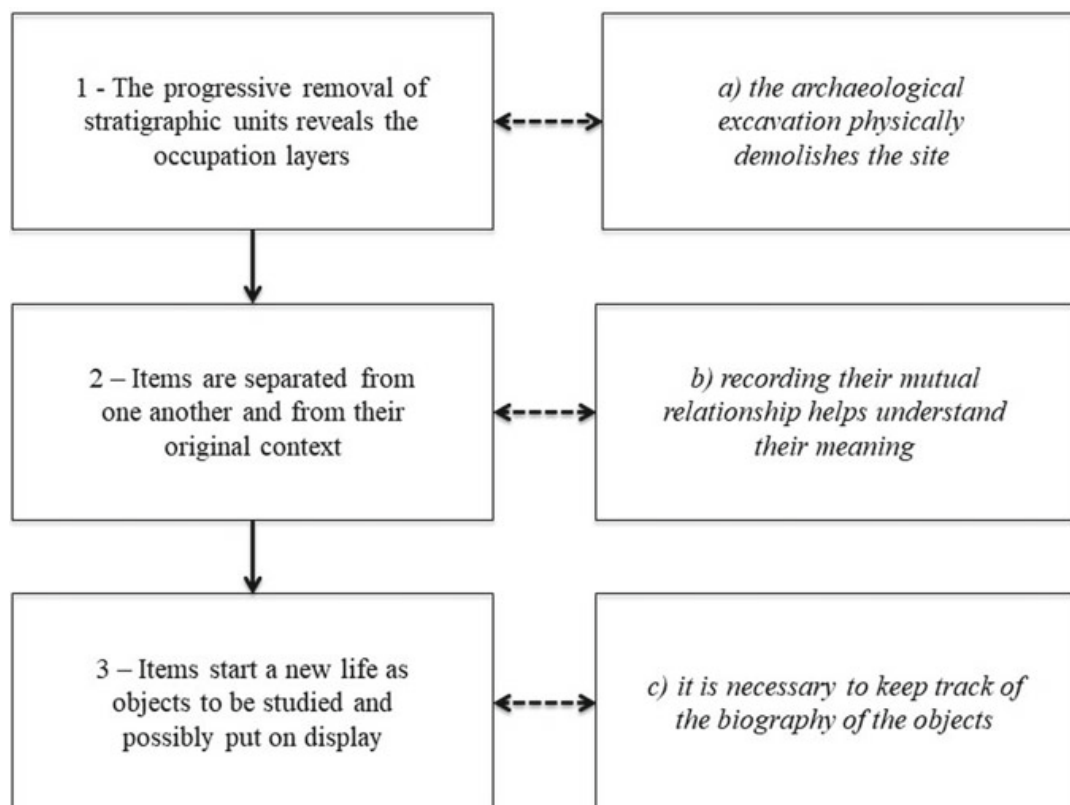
1 - The progressive removal of stratigraphic units reveals the occupation layers

a) the archaeological excavation physically demolishes the site

2 – Items are separated from one another and from their original context

b) recording their mutual relationship helps understand their meaning

3 – Items start a new life as objects to be studied and possibly put on display

c) it is necessary to keep track of the biography of the objects